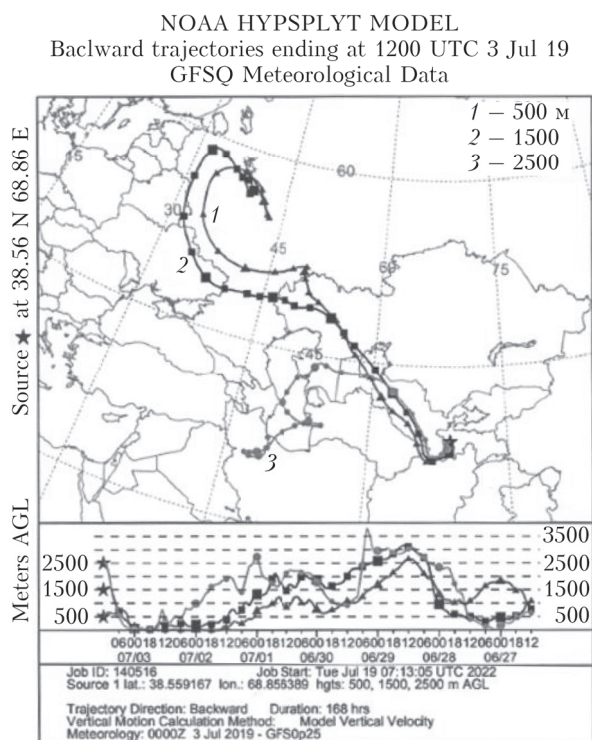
NOAA HYPSPLYT MODEL
Baclward trajectories ending at 1200 UTC 3 Jul 19
GFSQ Meteorological Data

1 — 500 м
2 — 1500
3 — 2500

Source ★ at 38.56 N 68.86 E

15
60
30
1
45
2
60
75
45
3

Meters AGL
3500
2500
1500
500
2500
1500
500

06001812060018120600181206001812060018120600181206001812
07/03 07/02 07/01 06/30 06/29 06/28 06/27

Job ID: 140516 Job Start: Tue Jul 19 07:13:05 UTC 2022
Source 1 lat.: 38.559167 lon.: 68.858389 hgts: 500, 1500, 2500 m AGL

Trajectory Direction: Backward Duration: 168 hrs
Vertical Motion Calculation Method: Model Vertical Velocity
Meteorology: 0000Z 3 Jul 2019 - GFS0p25